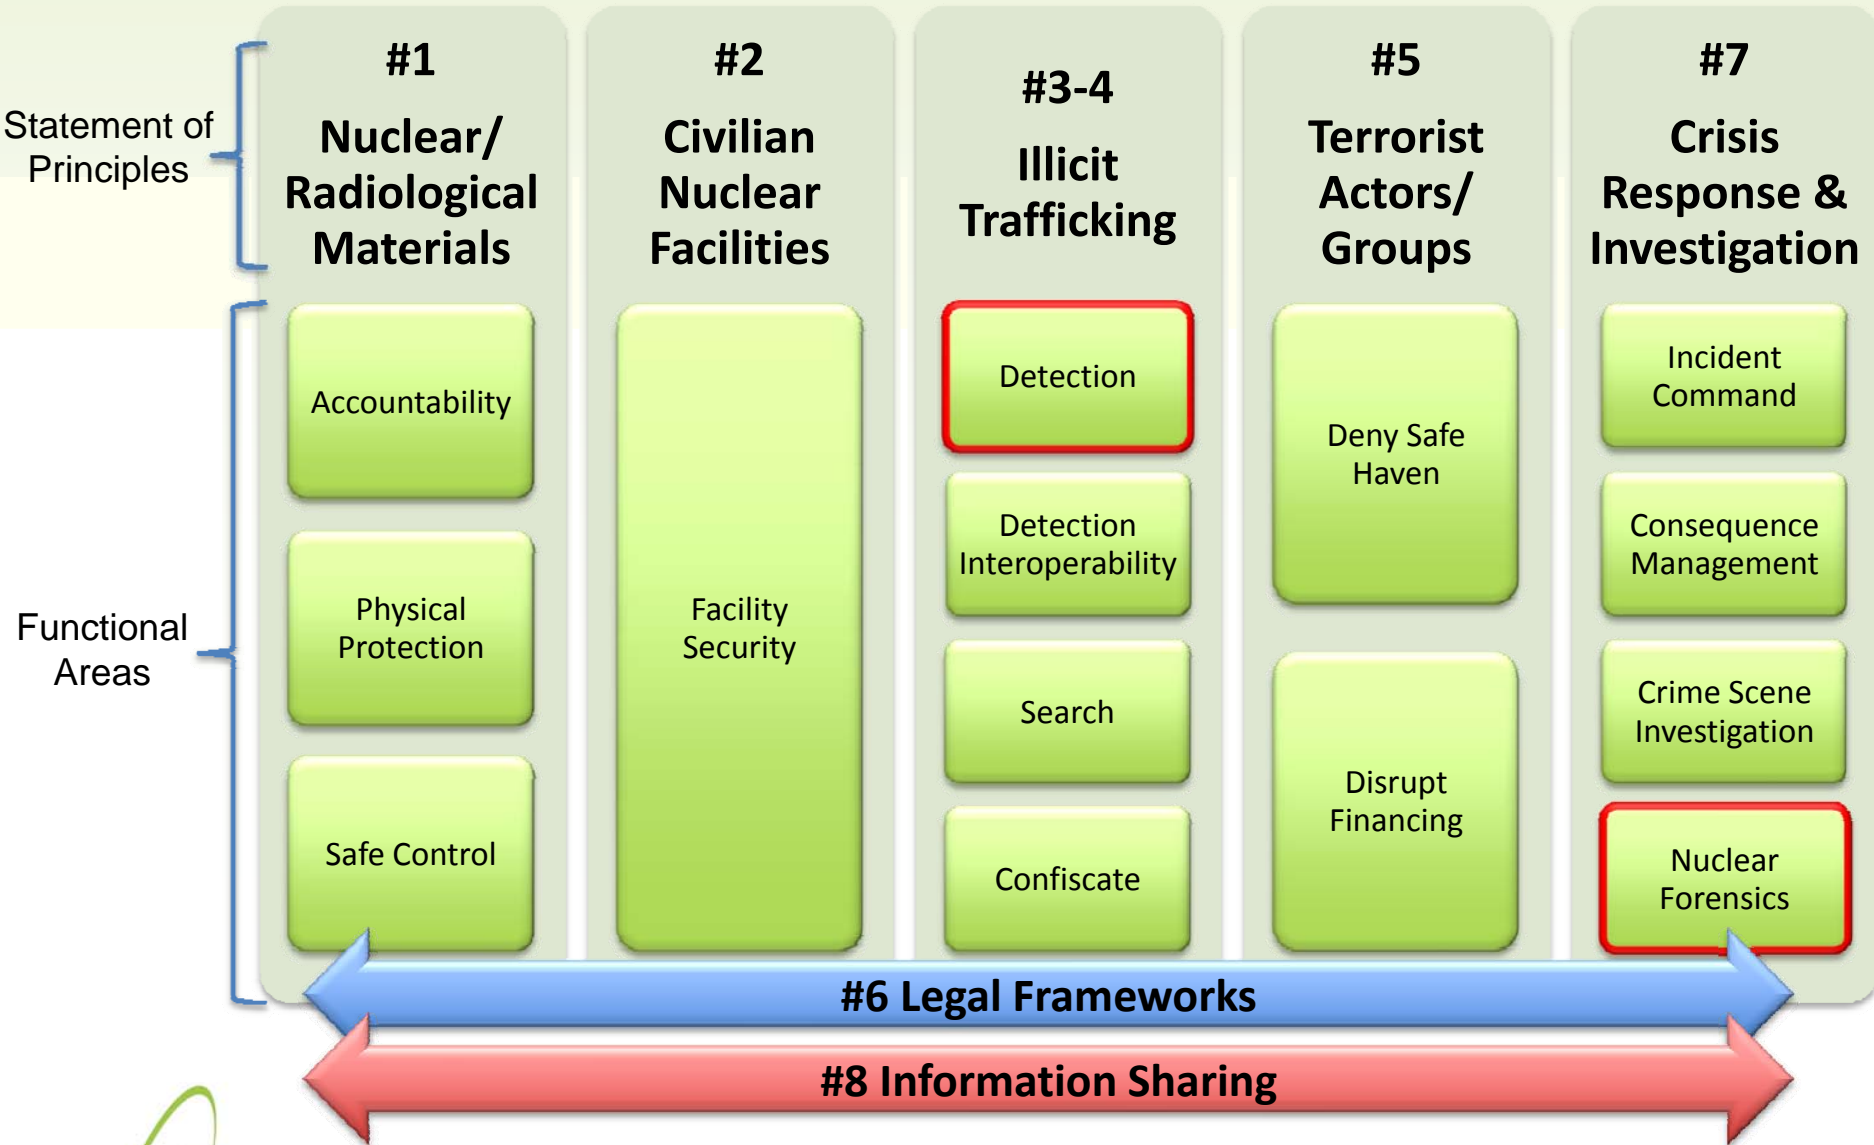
Statement of Principles

Functional Areas

#1
Nuclear/ Radiological Materials

Accountability

Physical Protection

Safe Control

#2
Civilian Nuclear Facilities

Facility Security

#3-4
Illicit Trafficking

Detection

Detection Interoperability

Search

Confiscate

#5
Terrorist Actors/ Groups

Deny Safe Haven

Disrupt Financing

#7
Crisis Response & Investigation

Incident Command

Consequence Management

Crime Scene Investigation

Nuclear Forensics

#6 Legal Frameworks

#8 Information Sharing